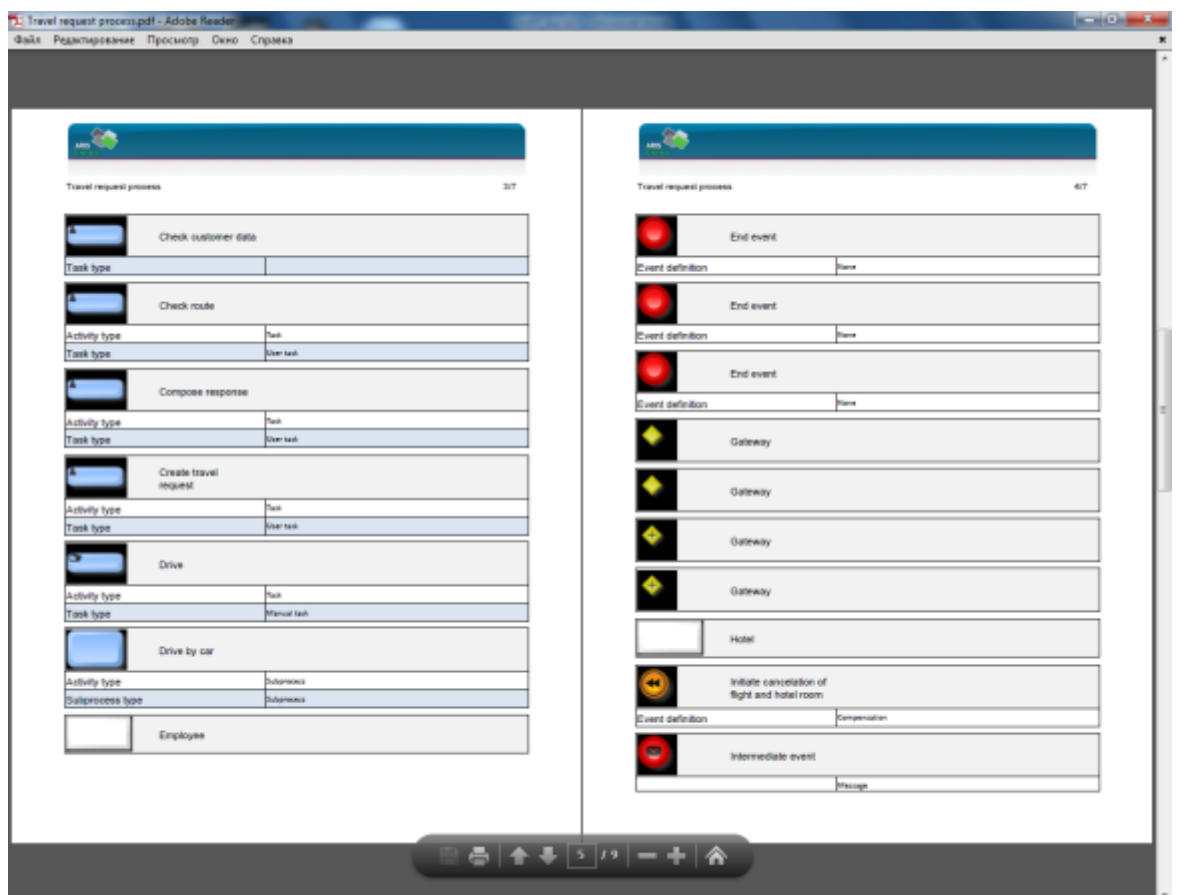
Travel request process.pdf - Adobe Reader

Файл Редактирование Просмотр Окно Справка

ARIS

Travel request process 3/7

Check customer data

| Task type | |
|---|---|

Check route

| Activity type | Task |
|---|---|
| Task type | User task |

Compose response

| Activity type | Task |
|---|---|
| Task type | User task |

Create travel request

| Activity type | Task |
|---|---|
| Task type | User task |

Drive

| Activity type | Task |
|---|---|
| Task type | Manual task |

Drive by car

| Activity type | Subprocess |
|---|---|
| Subprocess type | Subprocess |

Employee

ARIS

Travel request process 4/7

End event

| Event definition | None |
|---|---|

End event

| Event definition | None |
|---|---|

End event

| Event definition | None |
|---|---|

Gateway

Gateway

Gateway

Gateway

Hotel

Initiate cancelation of flight and hotel room

| Event definition | Compensation |
|---|---|

Intermediate event

| | Message |
|---|---|

5 / 9